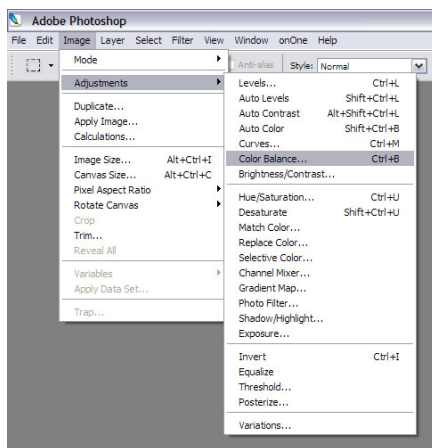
Adobe Photoshop

File Edit Image Layer Select Filter View Window onOne Help

Anti-alias Style: Normal

Mode
Adjustments
Duplicate...
Apply Image...
Calculations...
Image Size... Alt+Ctrl+I
Canvas Size... Alt+Ctrl+C
Pixel Aspect Ratio
Rotate Canvas
Crop
Trim...
Reveal All
Variables
Apply Data Set...
Trap...

Levels... Ctrl+L
Auto Levels Shift+Ctrl+L
Auto Contrast Alt+Shift+Ctrl+L
Auto Color Shift+Ctrl+B
Curves... Ctrl+M
Color Balance... Ctrl+B
Brightness/Contrast...
Hue/Saturation... Ctrl+U
Desaturate Shift+Ctrl+U
Match Color...
Replace Color...
Selective Color...
Channel Mixer...
Gradient Map...
Photo Filter...
Shadow/Highlight...
Exposure...
Invert Ctrl+I
Equalize
Threshold...
Posterize...
Variations...